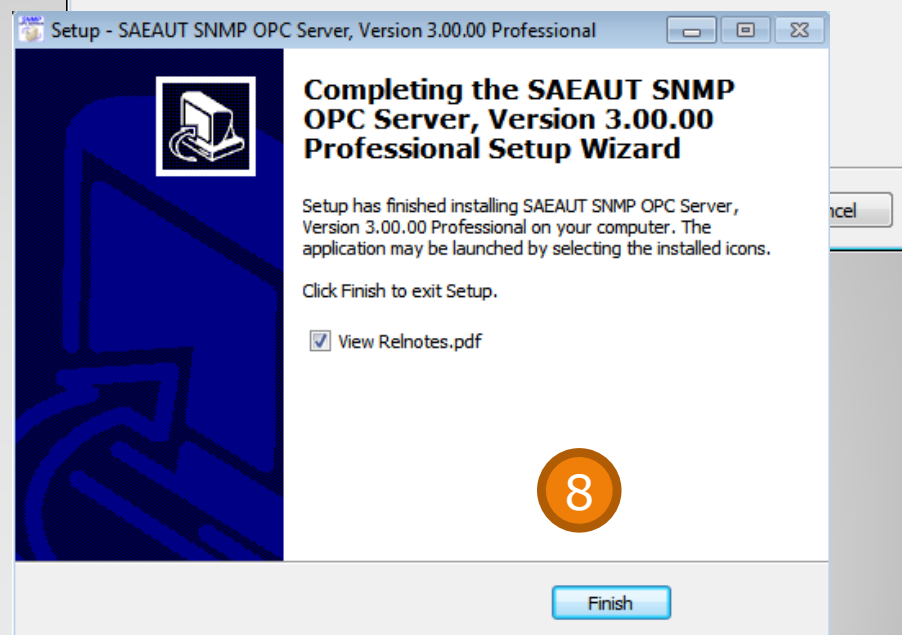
Setup - SAEAUT SNMP OPC Server, Version 3.00.00 Professional

Completing the SAEAUT SNMP OPC Server, Version 3.00.00 Professional Setup Wizard

Setup has finished installing SAEAUT SNMP OPC Server, Version 3.00.00 Professional on your computer. The application may be launched by selecting the installed icons.

Click Finish to exit Setup.

View Relnotes.pdf

8

Finish

ncel